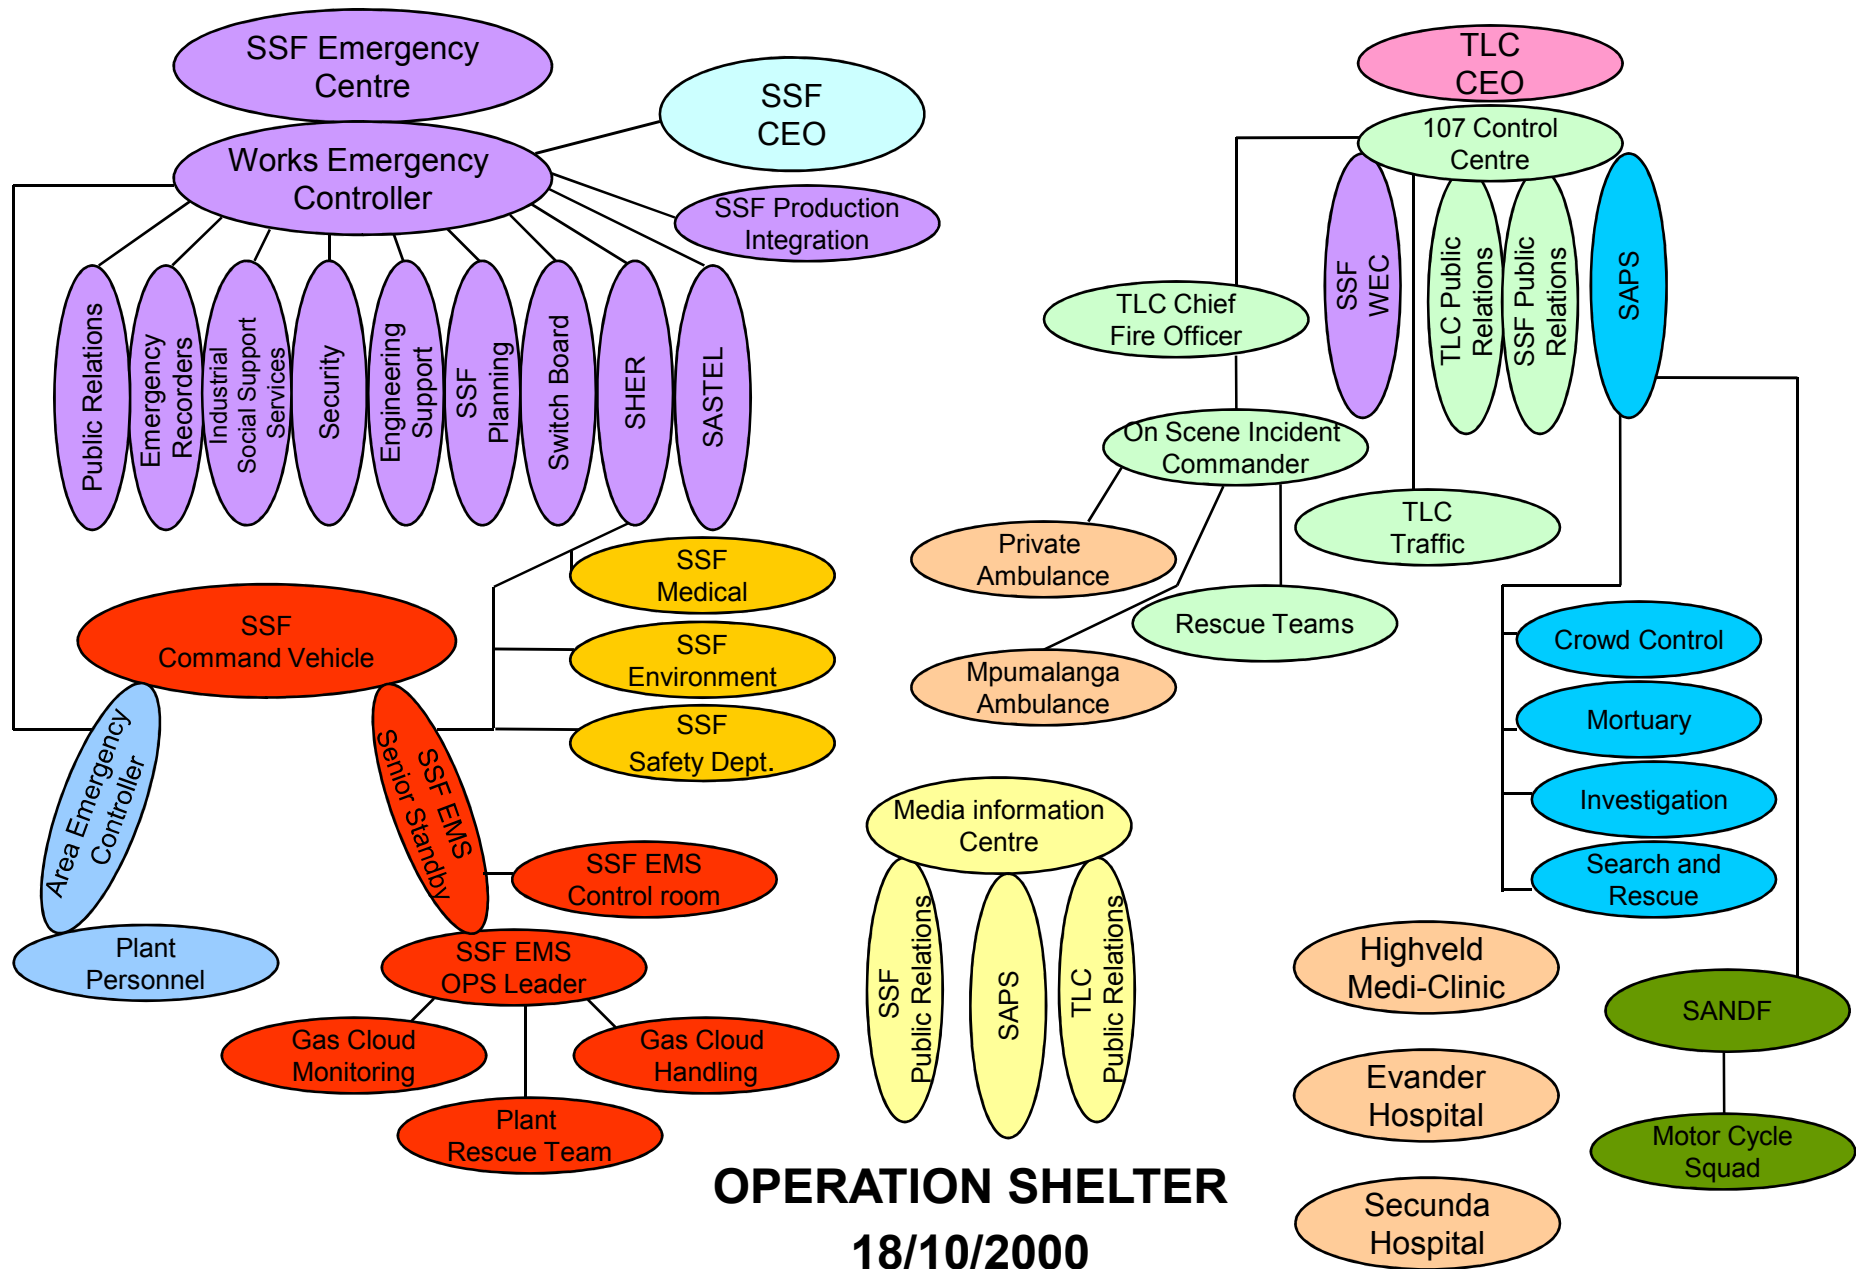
SSF Emergency Centre

SSF CEO

Works Emergency Controller

SSF Production Integration

Public Relations

Emergency Recorders

Industrial Social Support Services

Security

Engineering Support

SSF Planning

Switch Board

SHER

SASTEL

SSF Medical

SSF Environment

SSF Safety Dept.

SSF Command Vehicle

Area Emergency Controller

SSF EMS Senior Standby

SSF EMS Control room

Plant Personnel

SSF EMS OPS Leader

Gas Cloud Monitoring

Gas Cloud Handling

Plant Rescue Team

TLC CEO

107 Control Centre

SSF WEC

TLC Public Relations

SSF Public Relations

SAPS

TLC Chief Fire Officer

On Scene Incident Commander

TLC Traffic

Private Ambulance

Rescue Teams

Mpumalanga Ambulance

Crowd Control

Mortuary

Investigation

Search and Rescue

Media information Centre

SSF Public Relations

SAPS

TLC Public Relations

Highveld Medi-Clinic

Evander Hospital

Secunda Hospital

SANDF

Motor Cycle Squad

OPERATION SHELTER
18/10/2000